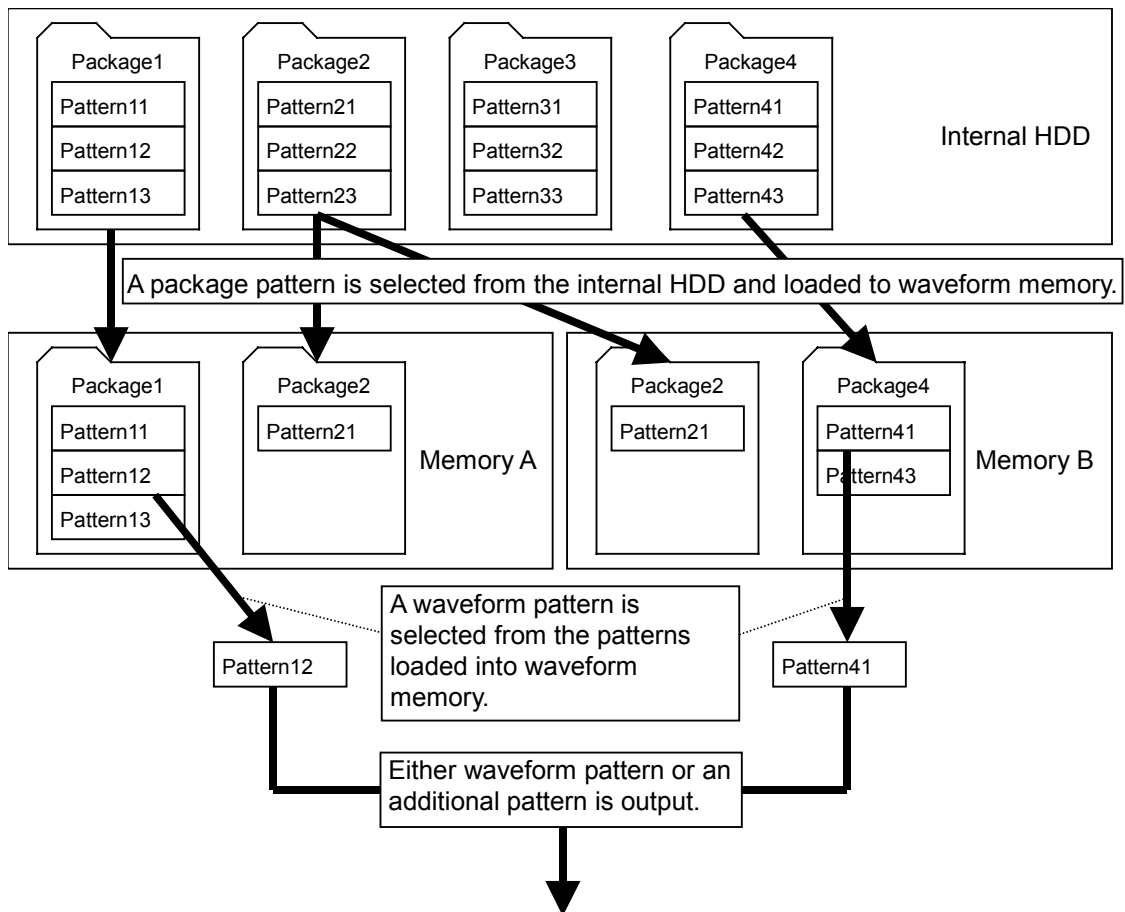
Package1
Pattern11
Pattern12
Pattern13

Package2
Pattern21
Pattern22
Pattern23

Package3
Pattern31
Pattern32
Pattern33

Package4
Pattern41
Pattern42
Pattern43

Internal HDD

A package pattern is selected from the internal HDD and loaded to waveform memory.

Package1
Pattern11
Pattern12
Pattern13

Package2
Pattern21

Memory A

Package2
Pattern21

Package4
Pattern41
Pattern43

Memory B

A waveform pattern is selected from the patterns loaded into waveform memory.

Pattern12

Pattern41

Either waveform pattern or an additional pattern is output.